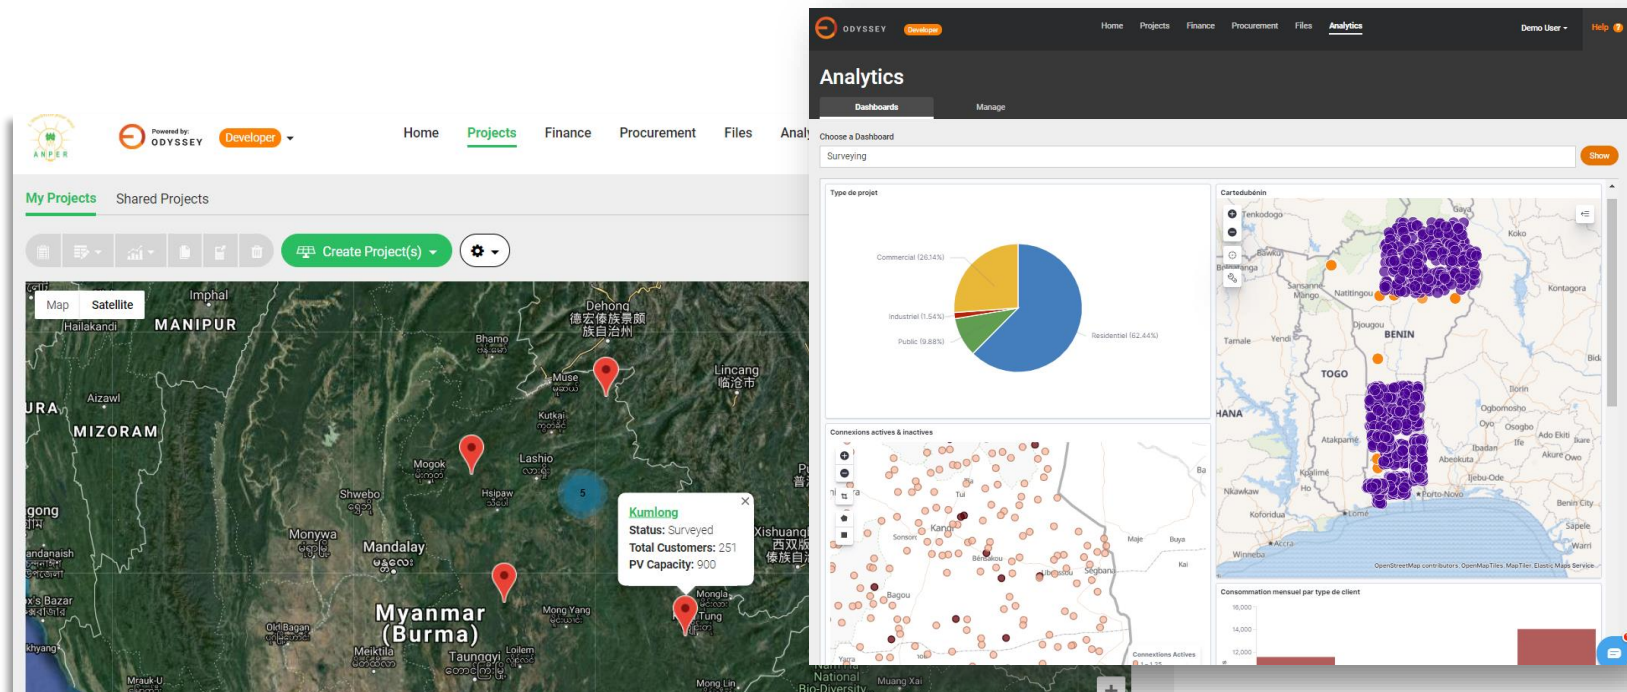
ANPER

Powered by: ODYSSEY

Developer

Home Projects Finance Procurement Files Anal

My Projects Shared Projects

Create Project(s)

Map Satellite

Imphal
Hailakandi
MANIPUR
Dehong
德宏傣族景颇族自治州
Bhamo
Muse
Lincang
临沧市
Aizawl
MIZORAM
Kutkai
Mogok
Lashio
Shwebo
Hsipaw
5
Monywa
Mandalay
Kumlong
Status: Surveyed
Total Customers: 251
PV Capacity: 900
Xishuangbanna
Myanmar (Burma)
Mong Yang
Mongla
Tung
Old Bagan
Meiktila
Taunggyi
Loilem
Mrauk-U
Mong Lin
National Bio-Diversity
Muang Xai

ODYSSEY Developer
Home Projects Finance Procurement Files Analytics
Demo User Help

Analytics
Dashboards Manage
Choose a Dashboard
Surveying
Show

Type de projet
Commercial (26.14%)
Industriel (1.54%)
Public (9.88%)
Residentiel (62.44%)

Cartedubénin
Tenkodogo
Bawku
Gaya
Koko
Sansanne-Mango
Natitingou
Kontagora
Djougou
BENIN
Tamale
Yendi
TOGO
Bida
Ilorin
HANA
Ogbomosho
Oyo
Osogbo
Ado Ekiti
Atakpamé
Ibadan
Ife
Akure
Owo
Abeokuta
Ijebu-Ode
Kpalimé
Ho
Porto-Novo
Nkawkaw
Lomé
Koforidua
Accra
Benin City
Sapele
Winneba
Warri
OpenStreetMap contributors, OpenMapTiles, MapTiler, Elastic Maps Service

Connexions actives & inactives
Tui
Kandi
Sonsoro
Bérébou
Ségbana
Bagou
Maje
Buya
Kai
Ba
Connexions Actives

Consommation mensuel par type de client
16,000
14,000
12,000